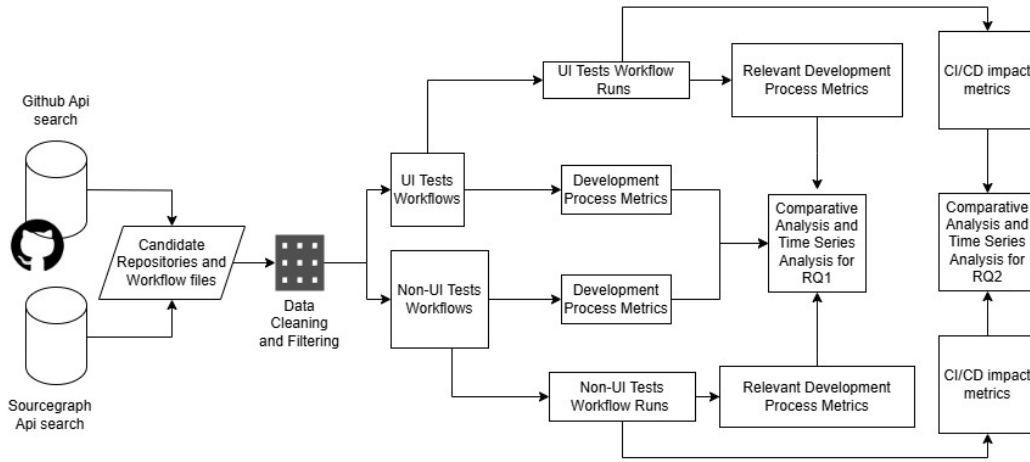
Github Api search

Sourcegraph Api search

Candidate Repositories and Workflow files

Data Cleaning and Filtering

UI Tests Workflows

Non-UI Tests Workflows

UI Tests Workflow Runs

Relevant Development Process Metrics

Development Process Metrics

Development Process Metrics

Non-UI Tests Workflow Runs

Relevant Development Process Metrics

Comparative Analysis and Time Series Analysis for RQ1

CI/CD impact metrics

Comparative Analysis and Time Series Analysis for RQ2

CI/CD impact metrics